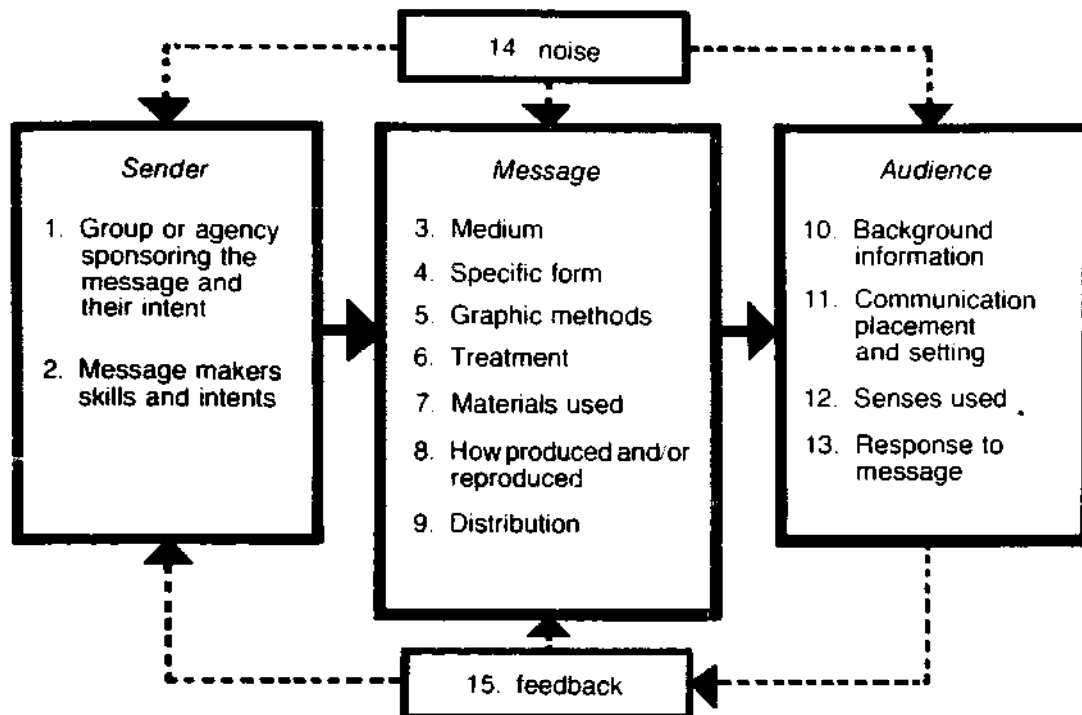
14 noise

Sender

1. Group or agency sponsoring the message and their intent

2. Message makers skills and intents

Message

3. Medium

4. Specific form

5. Graphic methods

6. Treatment

7. Materials used

8. How produced and/or reproduced

9. Distribution

Audience

10. Background information

11. Communication placement and setting

12. Senses used

13. Response to message

15. feedback